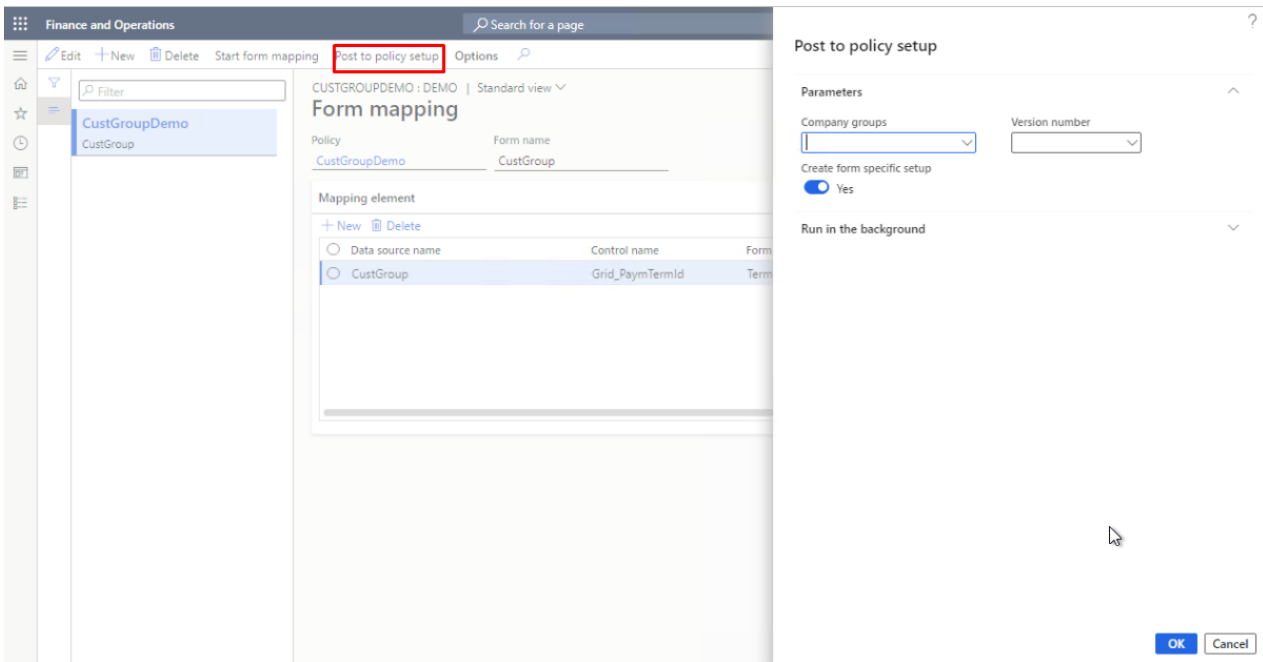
Finance and Operations
Search for a page
Edit New Delete Start form mapping Post to policy setup Options
Filter
CustGroupDemo
CustGroup
CUSTGROUPDEMO : DEMO | Standard view
Form mapping
Policy
CustGroupDemo
Form name
CustGroup
Mapping element
New Delete
| Data source name | Control name | Form |
|---|---|---|
| CustGroup | Grid_PaymTermId | Term |

?
Post to policy setup
Parameters
Company groups
Version number
Create form specific setup
Yes
Run in the background
OK Cancel